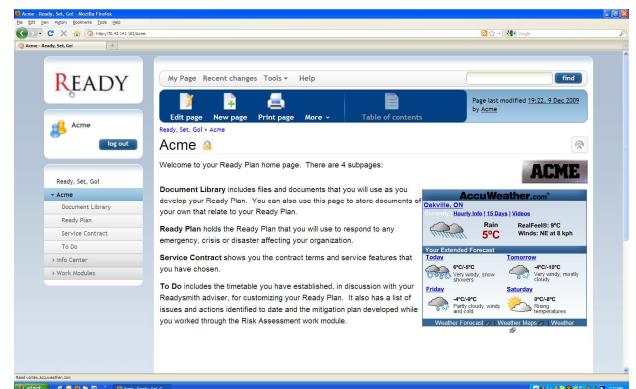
Acme - Ready, Set, Go! - Mozilla Firefox

File Edit View History Bookmarks Tools Help

http://70.42.141.182/acme

Google

Acme - Ready, Set, Go!

READY

Acme

log out

Ready, Set, Go!

Acme

Document Library

Ready Plan

Service Contract

To Do

Info Center

Work Modules

My Page Recent changes Tools Help

find

Edit page New page Print page More

Table of contents

Page last modified 19:22, 9 Dec 2009 by Acme

Ready, Set, Go! » Acme

Acme

Welcome to your Ready Plan home page. There are 4 subpages:

ACME

Document Library includes files and documents that you will use as you develop your Ready Plan. You can also use this page to store documents of your own that relate to your Ready Plan.

Ready Plan holds the Ready Plan that you will use to respond to any emergency, crisis or disaster affecting your organization.

Service Contract shows you the contract terms and service features that you have chosen.

To Do includes the timetable you have established, in discussion with your Readysmith adviser, for customizing your Ready Plan. It also has a list of issues and actions identified to date and the mitigation plan developed while you worked through the Risk Assessment work module.

AccuWeather.com

Oakville, ON

Currently Hourly Info | 15 Days | Videos

Rain

5°C

RealFeel®: 9°C

Winds: NE at 8 kph

Your Extended Forecast

Today

6°C/-5°C

Very windy; snow showers

Tomorrow

-4°C/-13°C

Very windy; mostly cloudy

Friday

-4°C/-9°C

Partly cloudy, windy and cold

Saturday

0°C/-8°C

Rising temperatures

Weather Forecast | Weather Maps | Weather

Read vortex.accuweather.com

start